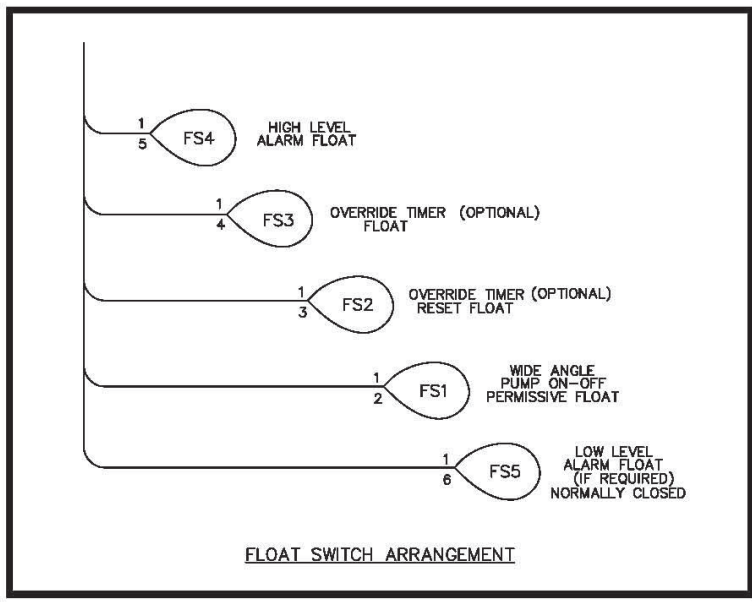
1
5
FS4
HIGH LEVEL ALARM FLOAT

1
4
FS3
OVERRIDE TIMER (OPTIONAL) FLOAT

1
3
FS2
OVERRIDE TIMER (OPTIONAL) RESET FLOAT

1
2
FS1
WIDE ANGLE PUMP ON-OFF PERMISSIVE FLOAT

1
6
FS5
LOW LEVEL ALARM FLOAT (IF REQUIRED) NORMALLY CLOSED

FLOAT SWITCH ARRANGEMENT